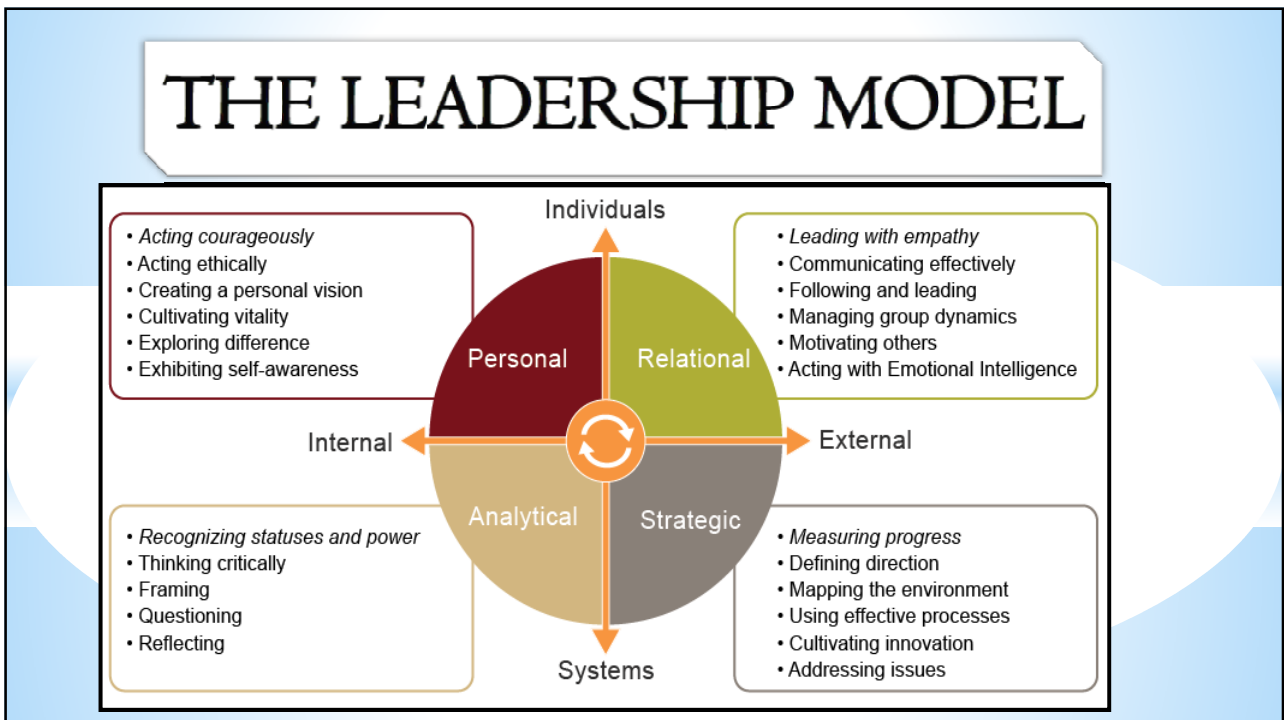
THE LEADERSHIP MODEL

Individuals

• *Acting courageously*
• Acting ethically
• Creating a personal vision
• Cultivating vitality
• Exploring difference
• Exhibiting self-awareness

• *Leading with empathy*
• Communicating effectively
• Following and leading
• Managing group dynamics
• Motivating others
• Acting with Emotional Intelligence

Personal

Relational

Internal

External

Analytical

Strategic

• *Recognizing statuses and power*
• Thinking critically
• Framing
• Questioning
• Reflecting

• *Measuring progress*
• Defining direction
• Mapping the environment
• Using effective processes
• Cultivating innovation
• Addressing issues

Systems